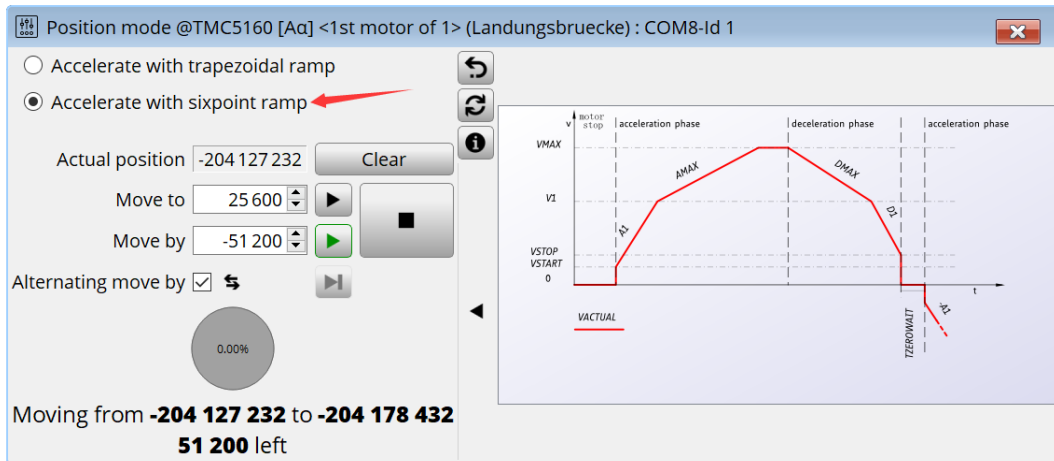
Position mode @TMC5160 [Aα] <1st motor of 1> (Landungsbruecke) : COM8-Id 1

Accelerate with trapezoidal ramp

Accelerate with sixpoint ramp

Actual position -204 127 232 Clear

Move to 25 600

Move by -51 200

Alternating move by

0.00%

Moving from **-204 127 232** to **-204 178 432**
**51 200** left

v motor stop acceleration phase deceleration phase acceleration phase

VMAX

AMAX

DMAX

V1

A1

D1

VSTOP
VSTART

0

t

TZEROWAIT

-A1

VACTUAL